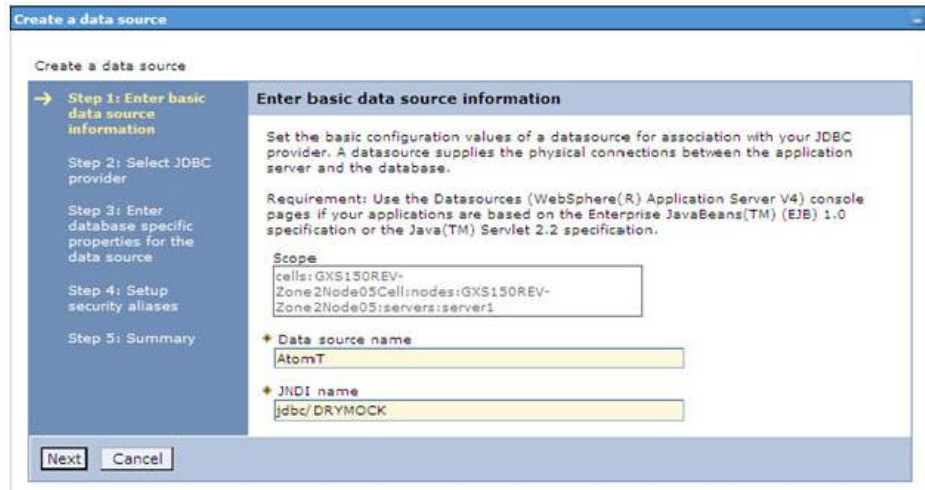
Create a data source

Create a data source

→ Step 1: Enter basic data source information

Step 2: Select JDBC provider

Step 3: Enter database specific properties for the data source

Step 4: Setup security aliases

Step 5: Summary

Enter basic data source information

Set the basic configuration values of a datasource for association with your JDBC provider. A datasource supplies the physical connections between the application server and the database.

Requirement: Use the Datasources (WebSphere(R) Application Server V4) console pages if your applications are based on the Enterprise JavaBeans(TM) (EJB) 1.0 specification or the Java(TM) Servlet 2.2 specification.

Scope
cells:GXS150REV-Zone2Node05Cell:nodes:GXS150REV-Zone2Node05:servers:server1

* Data source name
AtomT

* JNDI name
jdbc/DRYMOCK

Next Cancel